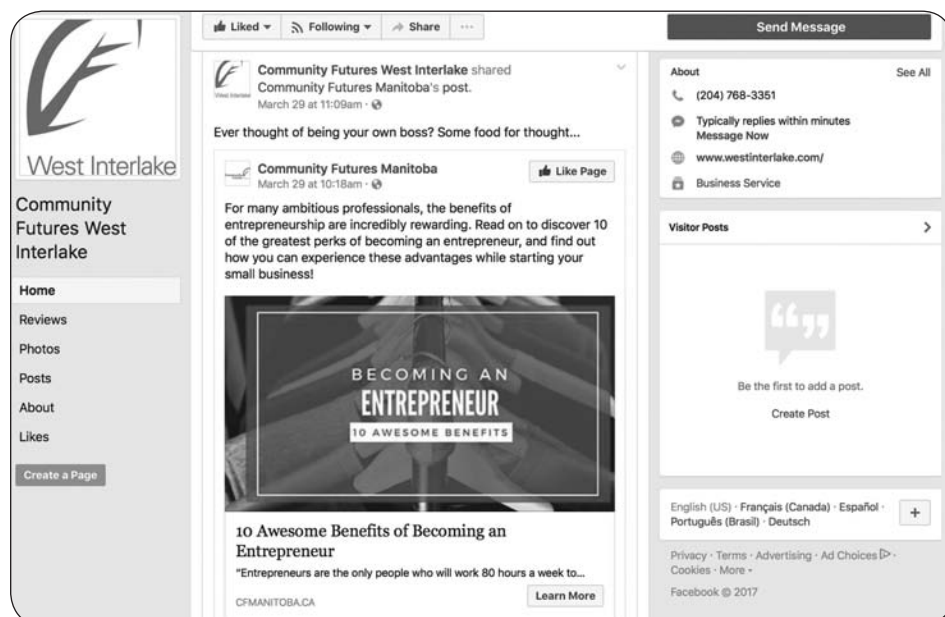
West Interlake

Community Futures West Interlake

Home
Reviews
Photos
Posts
About
Likes

Create a Page

Liked ▾ Following ▾ Share ···

Community Futures West Interlake shared Community Futures Manitoba's post.
March 29 at 11:09am ·

Ever thought of being your own boss? Some food for thought...

Community Futures Manitoba
March 29 at 10:18am ·

Like Page

For many ambitious professionals, the benefits of entrepreneurship are incredibly rewarding. Read on to discover 10 of the greatest perks of becoming an entrepreneur, and find out how you can experience these advantages while starting your small business!

BECOMING AN
ENTREPRENEUR
10 AWESOME BENEFITS

10 Awesome Benefits of Becoming an Entrepreneur
"Entrepreneurs are the only people who will work 80 hours a week to...
CFMANITOBA.CA
Learn More

Send Message

About
See All
(204) 768-3351
Typically replies within minutes
Message Now
www.westinterlake.com/
Business Service

Visitor Posts
Be the first to add a post.
Create Post

English (US) · Français (Canada) · Español · Português (Brasil) · Deutsch
+

Privacy · Terms · Advertising · Ad Choices · Cookies · More ·
Facebook © 2017